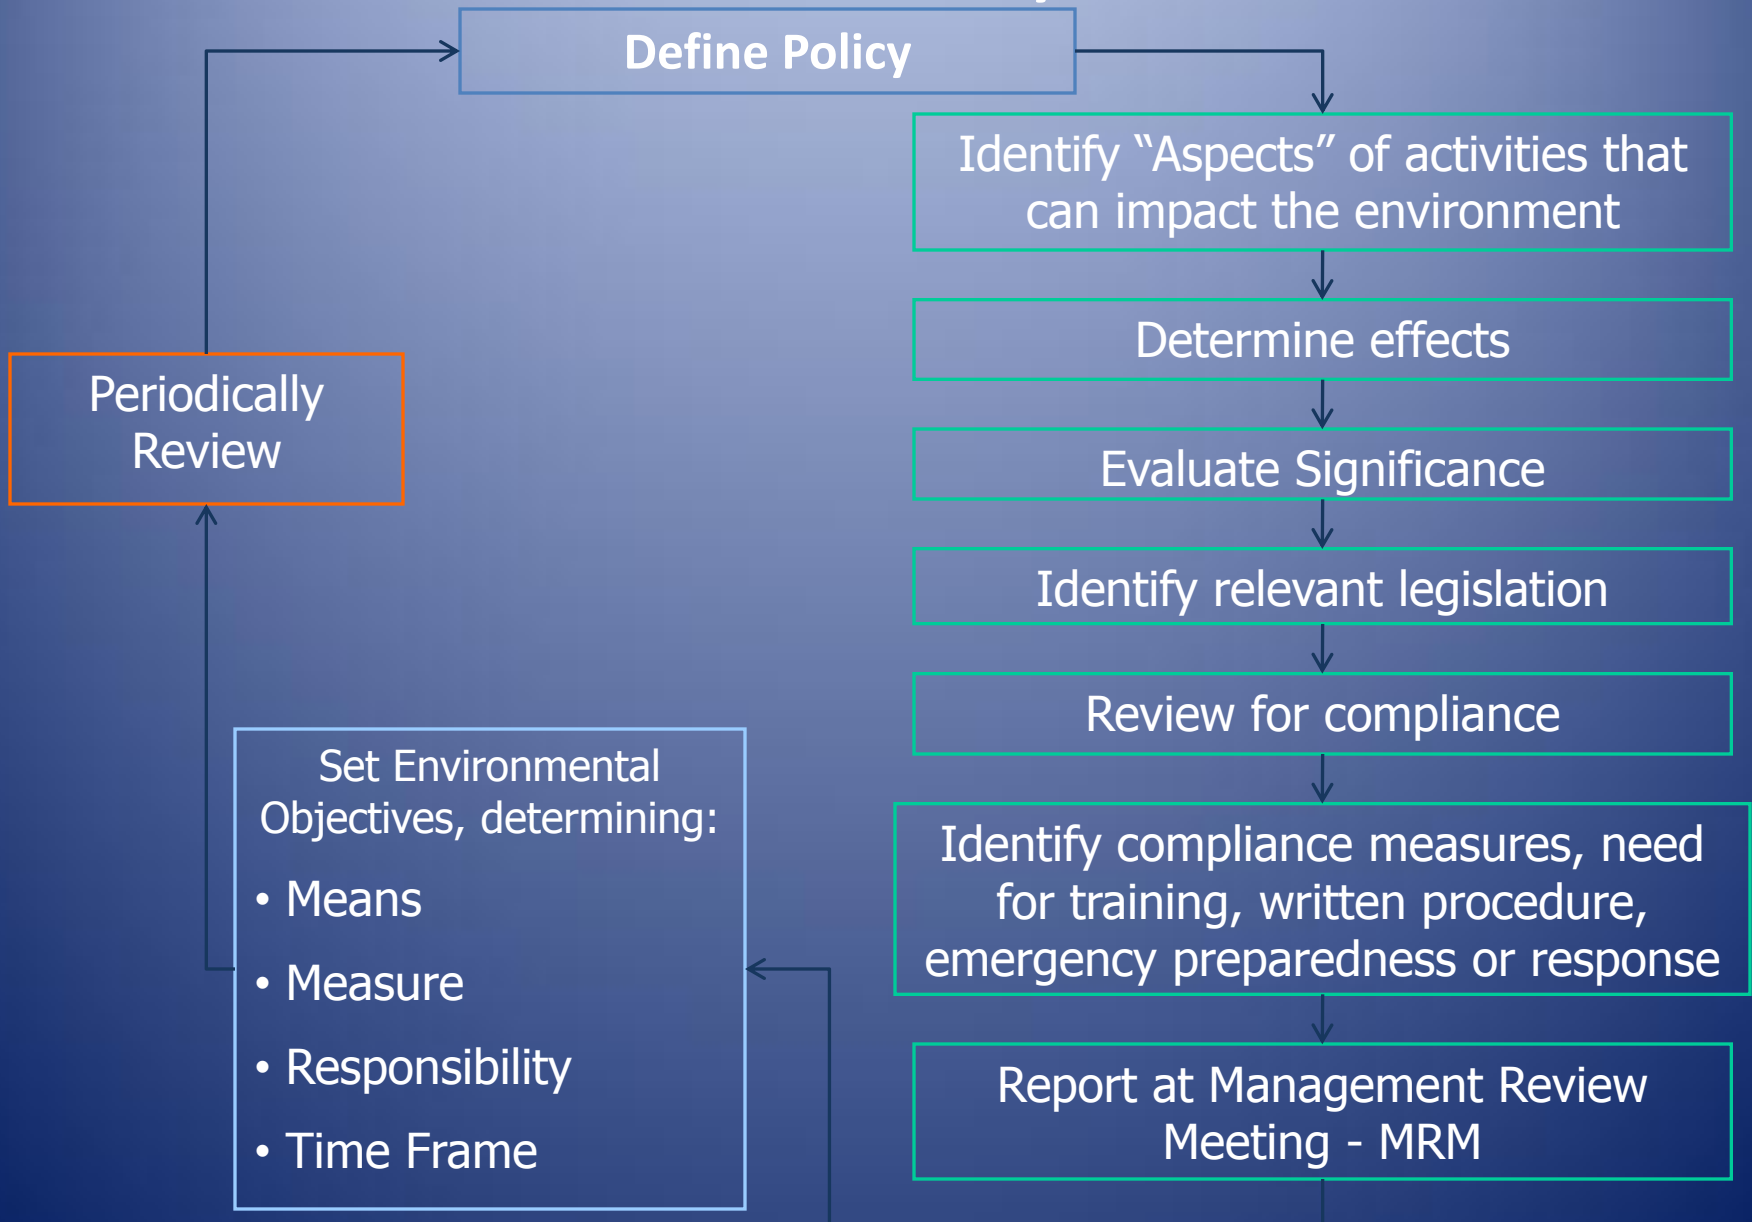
Define Policy

Identify "Aspects" of activities that can impact the environment

Determine effects

Evaluate Significance

Identify relevant legislation

Review for compliance

Identify compliance measures, need for training, written procedure, emergency preparedness or response

Report at Management Review Meeting - MRM

Set Environmental Objectives, determining:

• Means
• Measure
• Responsibility
• Time Frame

Periodically Review